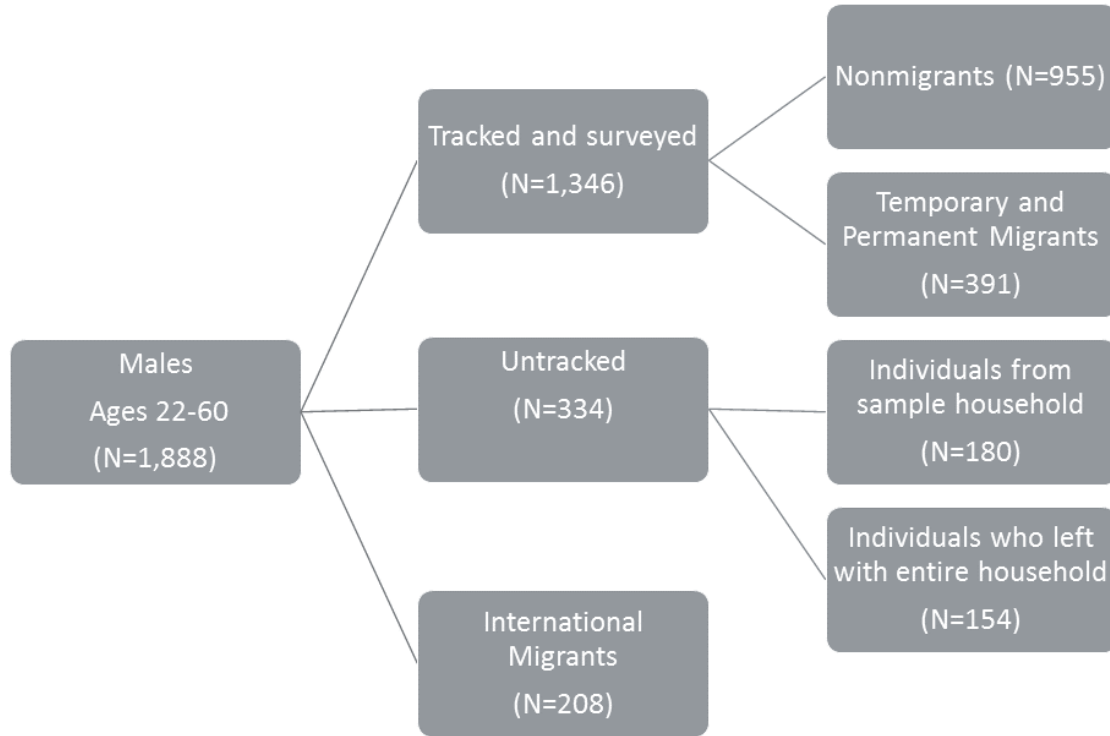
Males
Ages 22-60
(N=1,888)

Tracked and surveyed
(N=1,346)

Untracked
(N=334)

International Migrants
(N=208)

Nonmigrants (N=955)

Temporary and Permanent Migrants
(N=391)

Individuals from sample household
(N=180)

Individuals who left with entire household
(N=154)